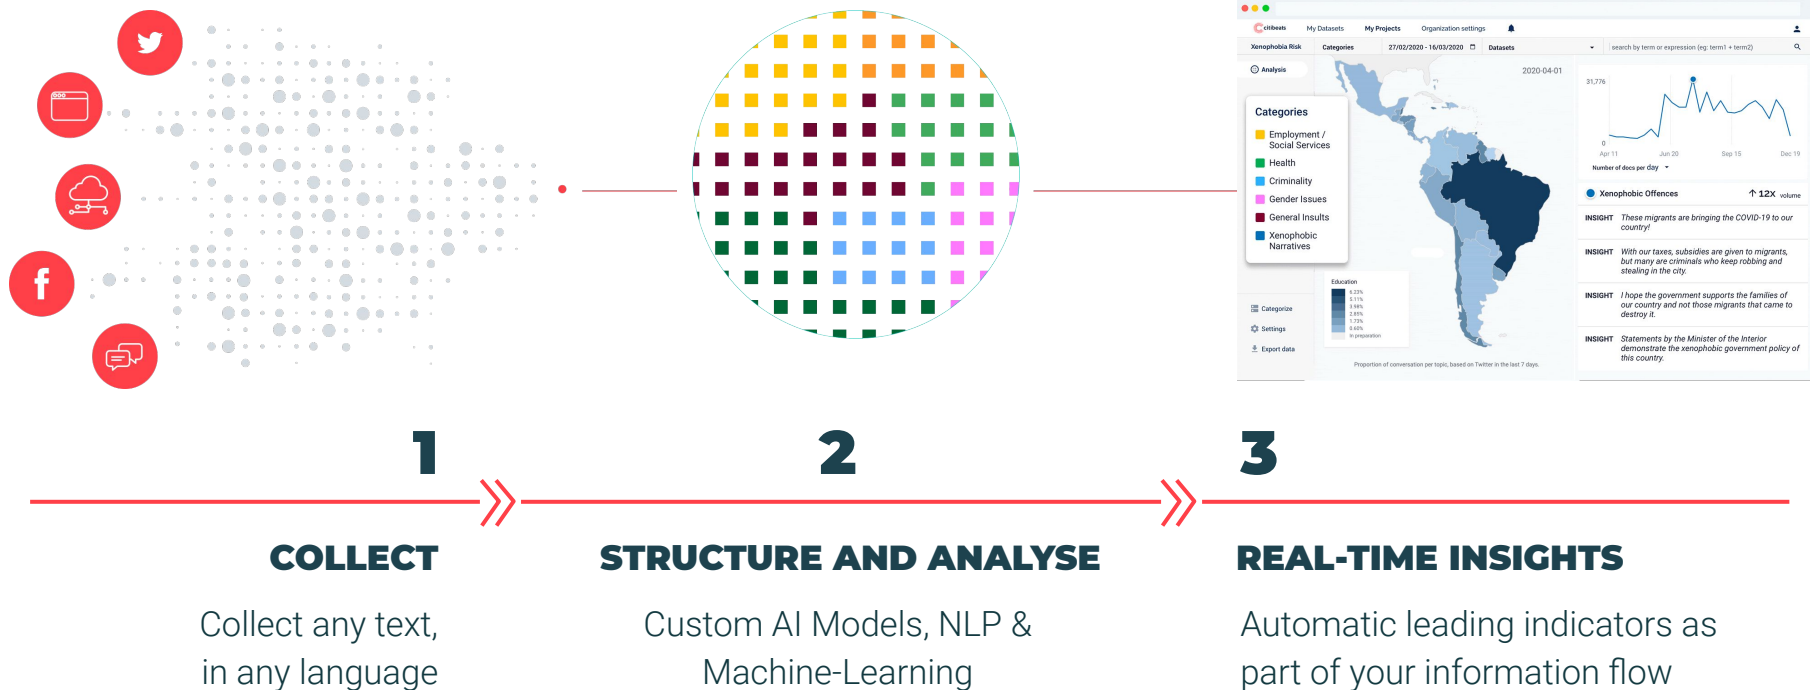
citibeats My Datasets My Projects Organization settings

Xenophobia Risk Categories 27/02/2020 - 16/03/2020 Datasets search by term or expression (eg: term1 + term2)

Analysis

2020-04-01

Categories
Employment / Social Services
Health
Criminality
Gender Issues
General Insults
Xenophobic Narratives

Education
6.23%
5.11%
3.98%
2.85%
1.72%
0.60%
In preparation

Categorize
Settings
Export data

Proportion of conversation per topic, based on Twitter in the last 7 days.

31,776
0
Apr 11 Jun 20 Sep 15 Dec 19
Number of docs per day

Xenophobic Offences 12X volume

INSIGHT These migrants are bringing the COVID-19 to our country!

INSIGHT With our taxes, subsidies are given to migrants, but many are criminals who keep robbing and stealing in the city.

INSIGHT I hope the government supports the families of our country and not those migrants that came to destroy it.

INSIGHT Statements by the Minister of the Interior demonstrate the xenophobic government policy of this country.

1

2

3

COLLECT

Collect any text, in any language

STRUCTURE AND ANALYSE

Custom AI Models, NLP & Machine-Learning

REAL-TIME INSIGHTS

Automatic leading indicators as part of your information flow